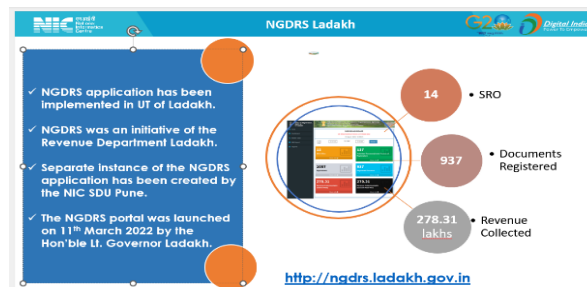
NIC राष्ट्रीय सूचना विज्ञान केंद्र National Informatics Centre

NGDRS Ladakh

G20

Digital India

✓ NGDRS application has been implemented in UT of Ladakh.

✓ NGDRS was an initiative of the Revenue Department Ladakh.

✓ Separate instance of the NGDRS application has been created by the NIC SDU Pune.

✓ The NGDRS portal was launched on 11$^{th}$ March 2022 by the Hon'ble Lt. Governor Ladakh.

14

• SRO

937

• Documents Registered

278.31 lakhs

• Revenue Collected

http://ngdrs.ladakh.gov.in